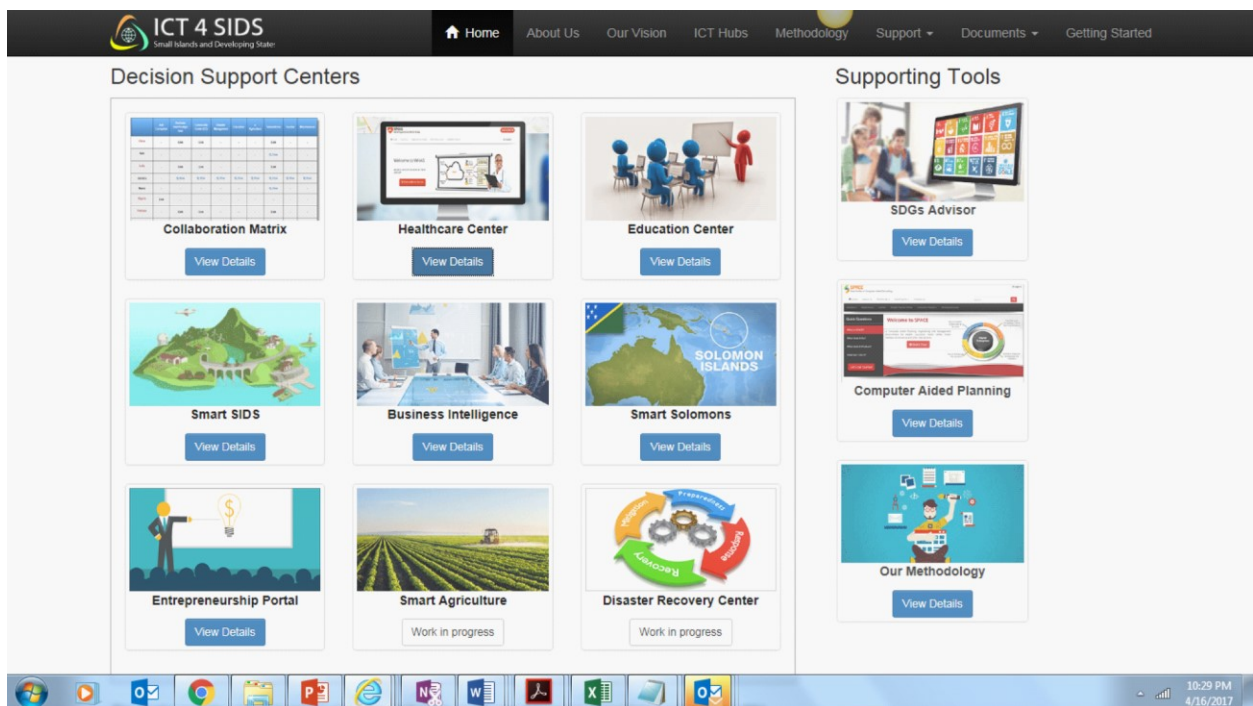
ICT 4 SIDS
Small Islands and Developing States

Home About Us Our Vision ICT Hubs Methodology Support Documents Getting Started

Decision Support Centers

Collaboration Matrix
View Details

Healthcare Center
View Details

Education Center
View Details

Smart SIDS
View Details

Business Intelligence
View Details

SOLOMON ISLANDS
Smart Solomons
View Details

Entrepreneurship Portal
View Details

Smart Agriculture
Work in progress

Mitigation Preparedness Response Recovery
Disaster Recovery Center
Work in progress

Supporting Tools

SDGs Advisor
View Details

Computer Aided Planning
View Details

Our Methodology
View Details

10:29 PM
4/16/2017